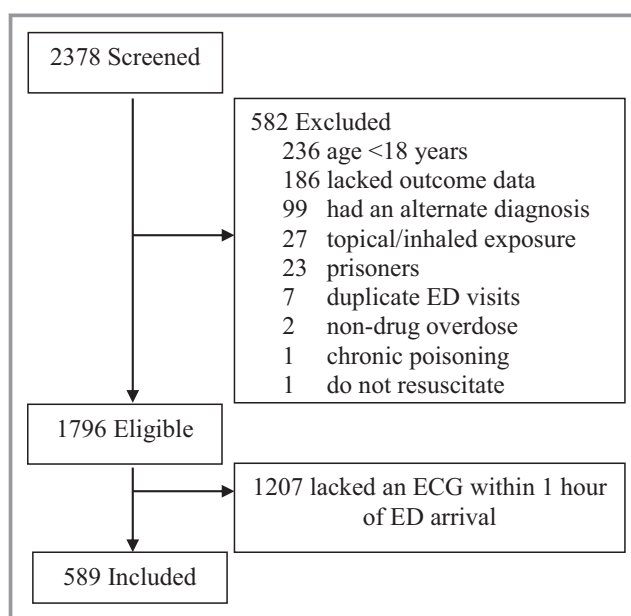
2378 Screened

582 Excluded
236 age <18 years
186 lacked outcome data
99 had an alternate diagnosis
27 topical/inhaled exposure
23 prisoners
7 duplicate ED visits
2 non-drug overdose
1 chronic poisoning
1 do not resuscitate

1796 Eligible

1207 lacked an ECG within 1 hour of ED arrival

589 Included